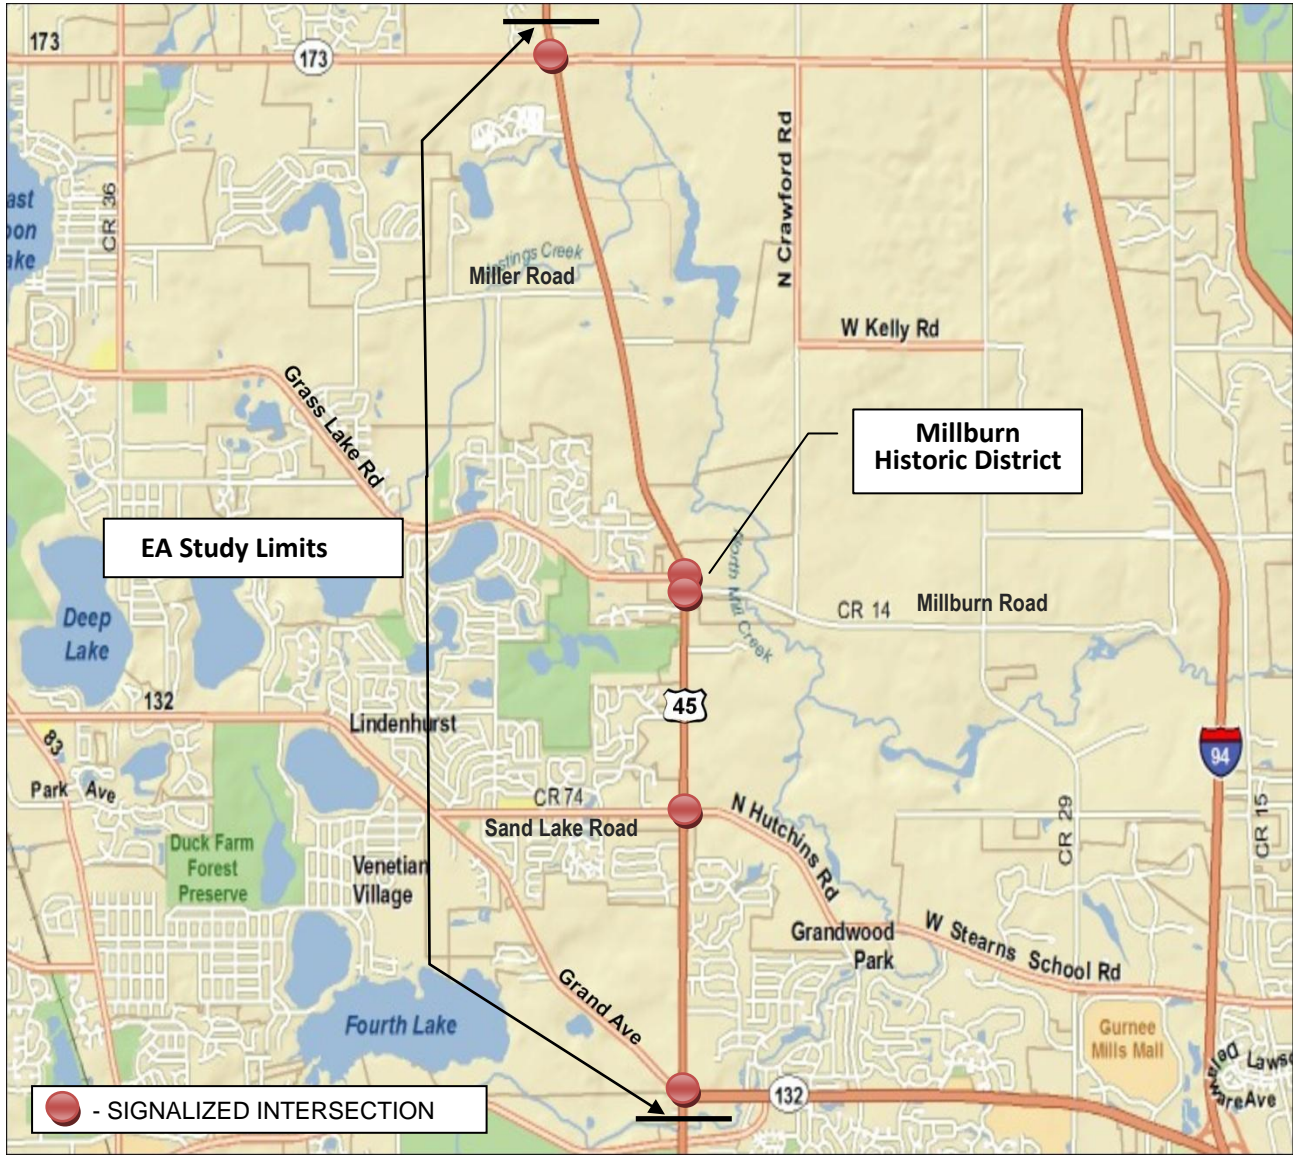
173
173
ast
oon
ake
CR 36
Hastings Creek
Miller Road
N Crawford Rd
W Kelly Rd
Grass Lake Rd
Millburn Historic District
EA Study Limits
North Mill Creek
CR 14
Millburn Road
Deep Lake
132
45
Lindenhurst
83
Park Ave
CR 74
Sand Lake Road
N Hutchins Rd
94
CR 29
CR 15
Duck Farm Forest Preserve
Venetian Village
Grandwood Park
W Stearns School Rd
Grand Ave
Fourth Lake
Gurnee Mills Mall
Delaware Ave
Laws
132
- SIGNALIZED INTERSECTION